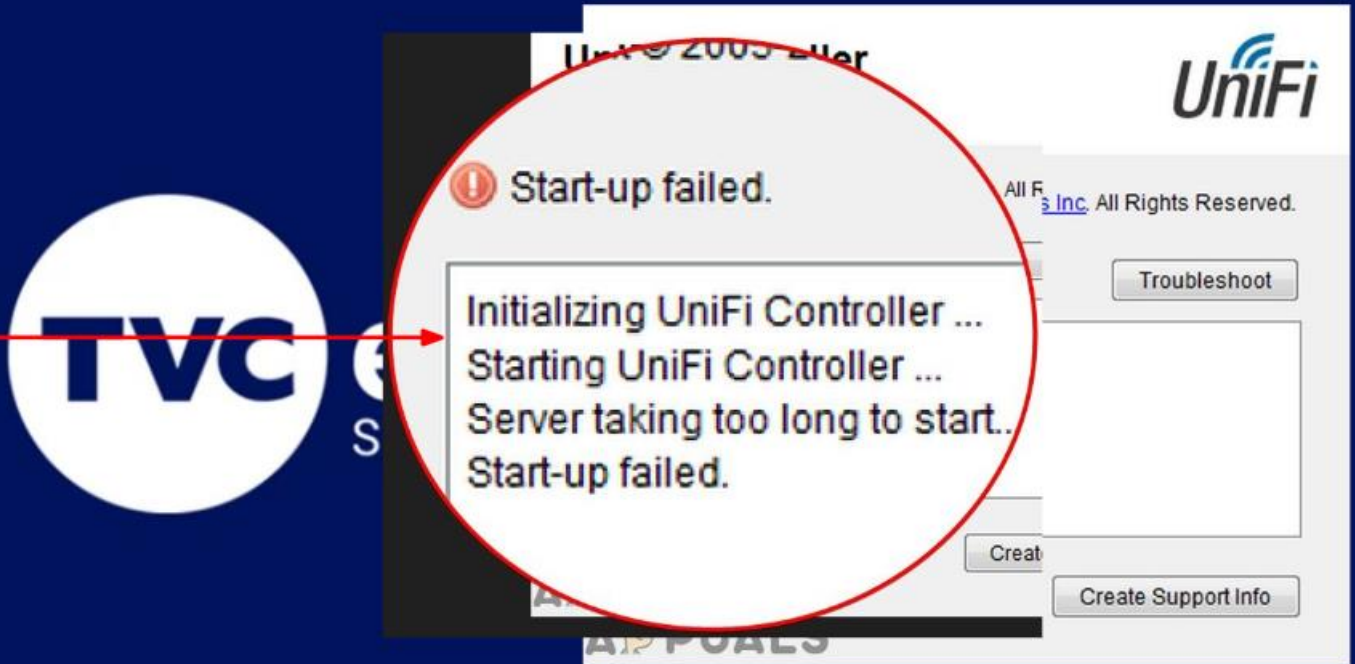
TVC

S

Uni © 2005 Ubi

UniFi

Start-up failed.

All R

s Inc. All Rights Reserved.

Troubleshoot

Initializing UniFi Controller ...
Starting UniFi Controller ...
Server taking too long to start..
Start-up failed.

Creat

Create Support Info

APPUALS